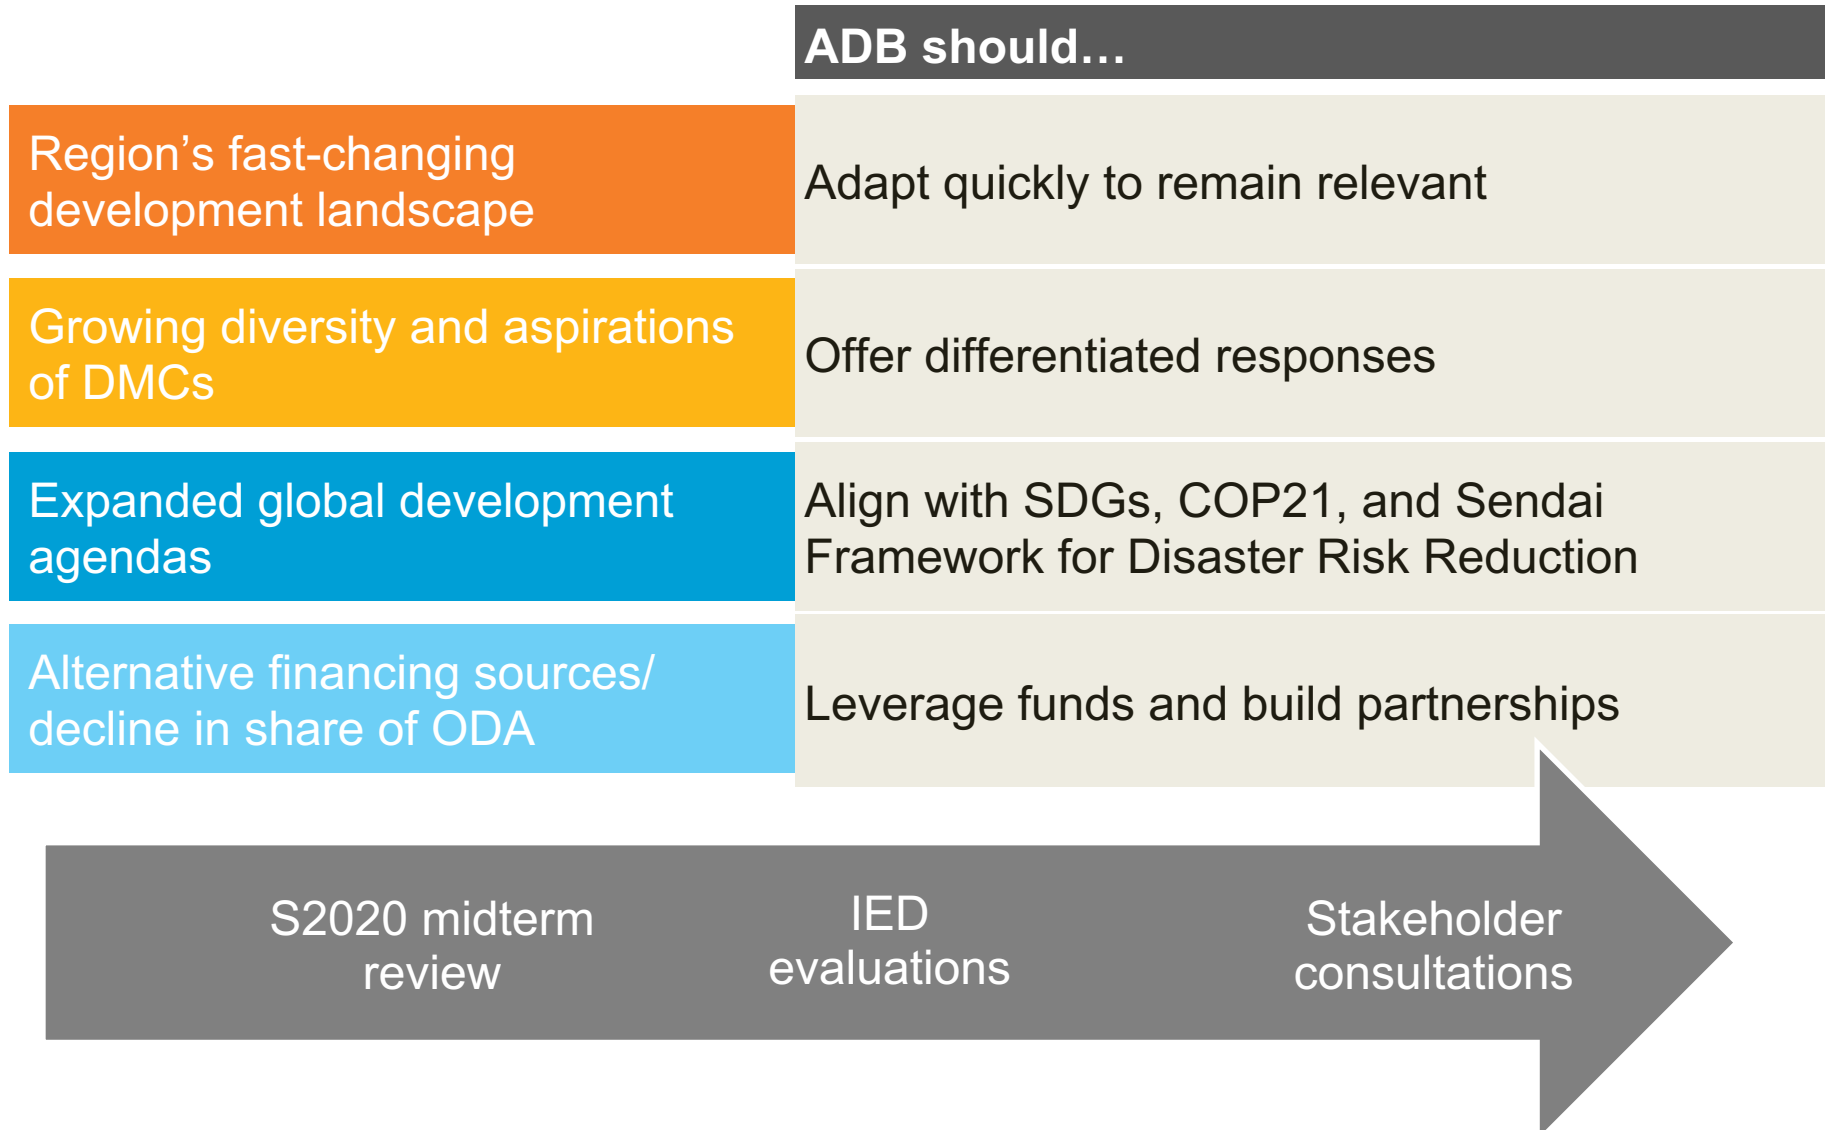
| | ADB should… |
|---|---|
| Region’s fast-changing development landscape | Adapt quickly to remain relevant |
| Growing diversity and aspirations of DMCs | Offer differentiated responses |
| Expanded global development agendas | Align with SDGs, COP21, and Sendai Framework for Disaster Risk Reduction |
| Alternative financing sources/ decline in share of ODA | Leverage funds and build partnerships |

S2020 midterm review

IED evaluations

Stakeholder consultations